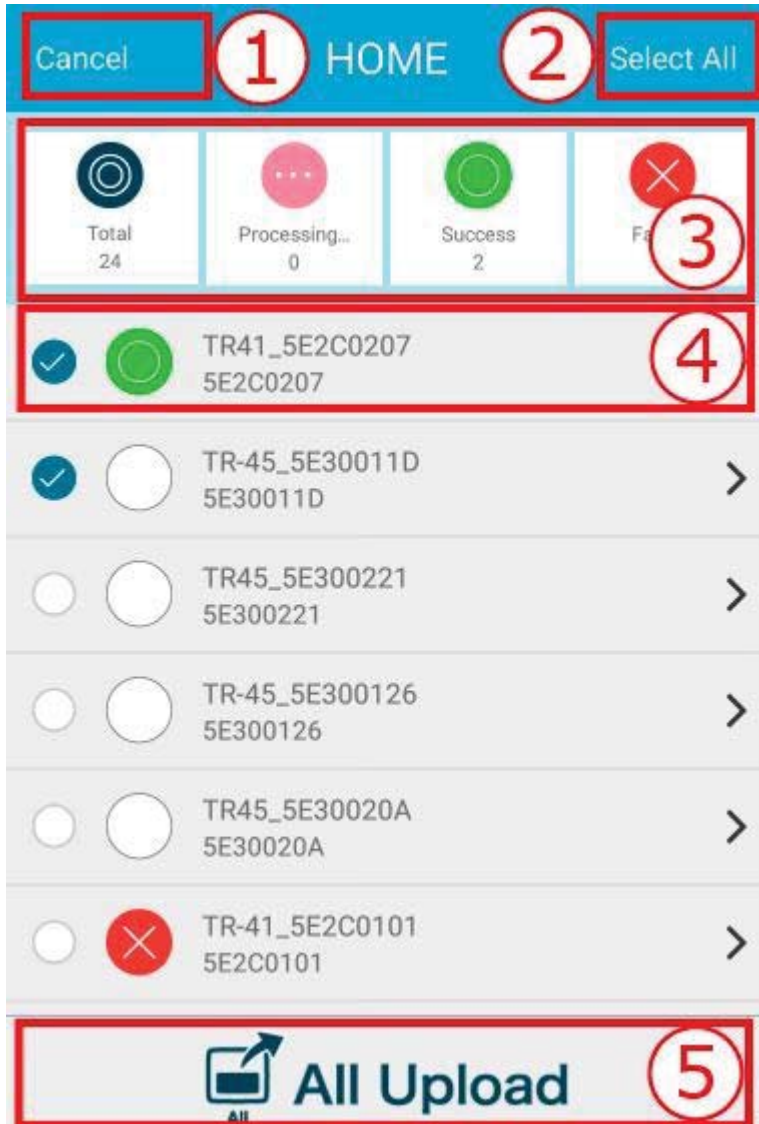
Cancel ① HOME ② Select All

Total
24

Processing...
0

Success
2

Fa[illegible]
③

TR41_5E2C0207
5E2C0207
④

TR-45_5E30011D
5E30011D

TR45_5E300221
5E300221

TR-45_5E300126
5E300126

TR45_5E30020A
5E30020A

TR-41_5E2C0101
5E2C0101

All
All Upload ⑤